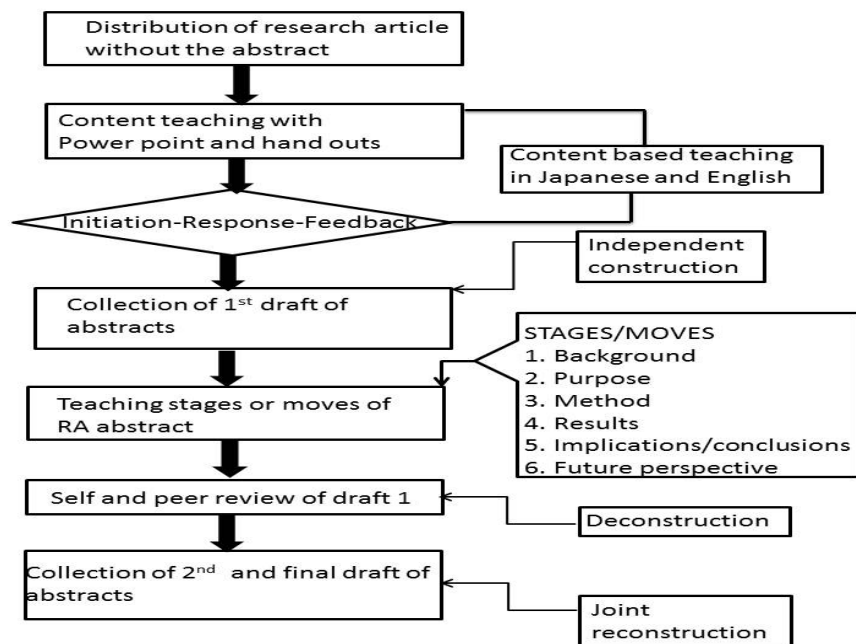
Distribution of research article without the abstract

Content teaching with Power point and hand outs

Content based teaching in Japanese and English

Initiation-Response-Feedback

Independent construction

Collection of 1$^{st}$ draft of abstracts

STAGES/MOVES
1. Background
2. Purpose
3. Method
4. Results
5. Implications/conclusions
6. Future perspective

Teaching stages or moves of RA abstract

Self and peer review of draft 1

Deconstruction

Collection of 2$^{nd}$ and final draft of abstracts

Joint reconstruction